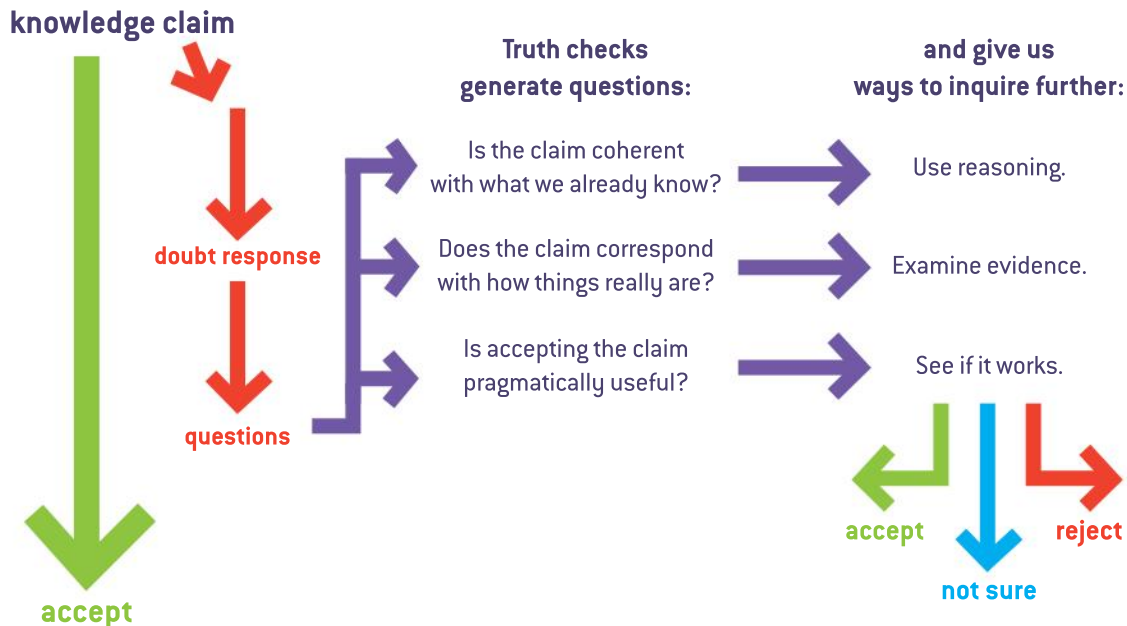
knowledge claim

doubt response

questions

accept

Truth checks generate questions:

Is the claim coherent with what we already know?

Does the claim correspond with how things really are?

Is accepting the claim pragmatically useful?

and give us ways to inquire further:

Use reasoning.

Examine evidence.

See if it works.

accept

not sure

reject